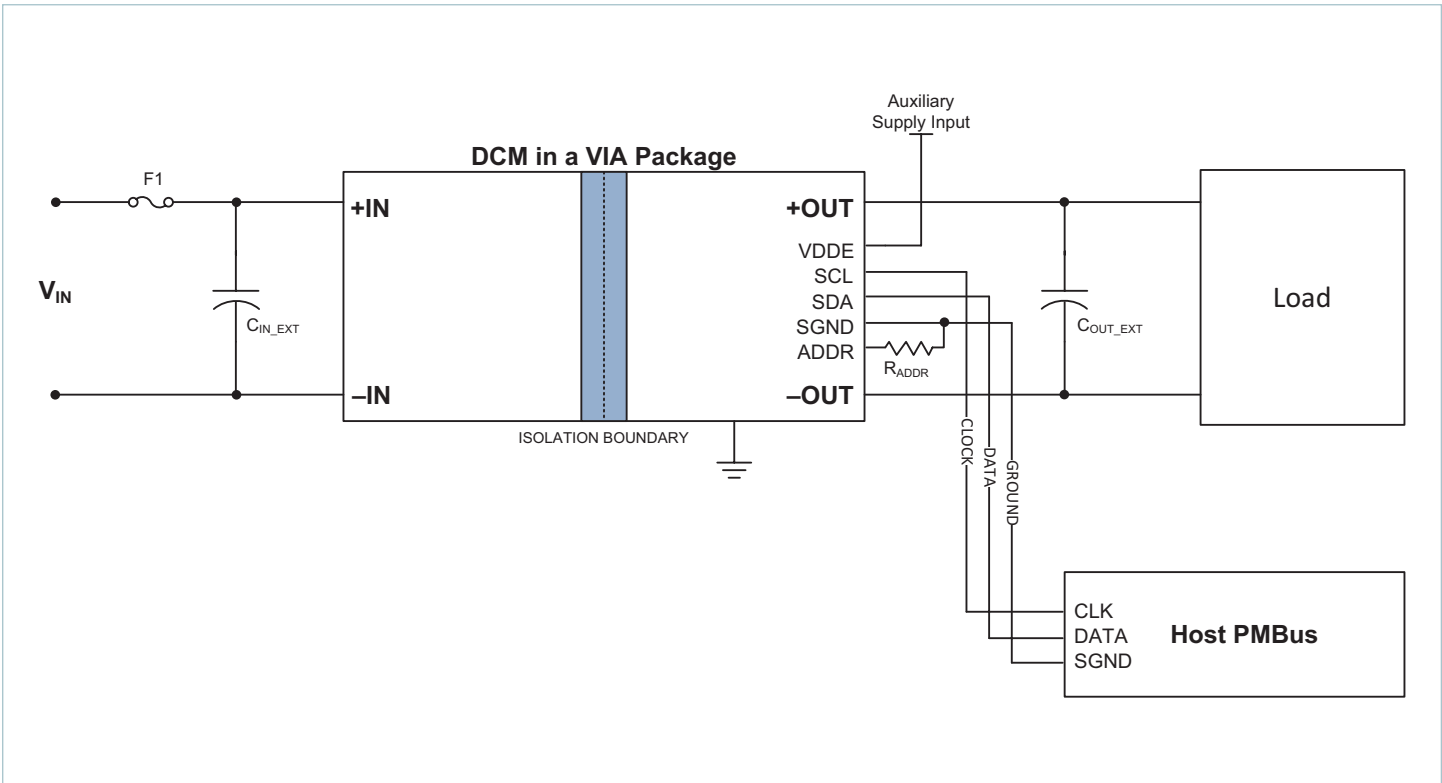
Auxiliary Supply Input

DCM in a VIA Package

F1

+IN

+OUT

VDDE

SCL

SDA

SGND

ADDR

$V_{IN}$

$C_{IN\_EXT}$

$R_{ADDR}$

$C_{OUT\_EXT}$

Load

–IN

–OUT

ISOLATION BOUNDARY

CLOCK

DATA

GROUND

CLK

DATA

SGND

Host PMBus